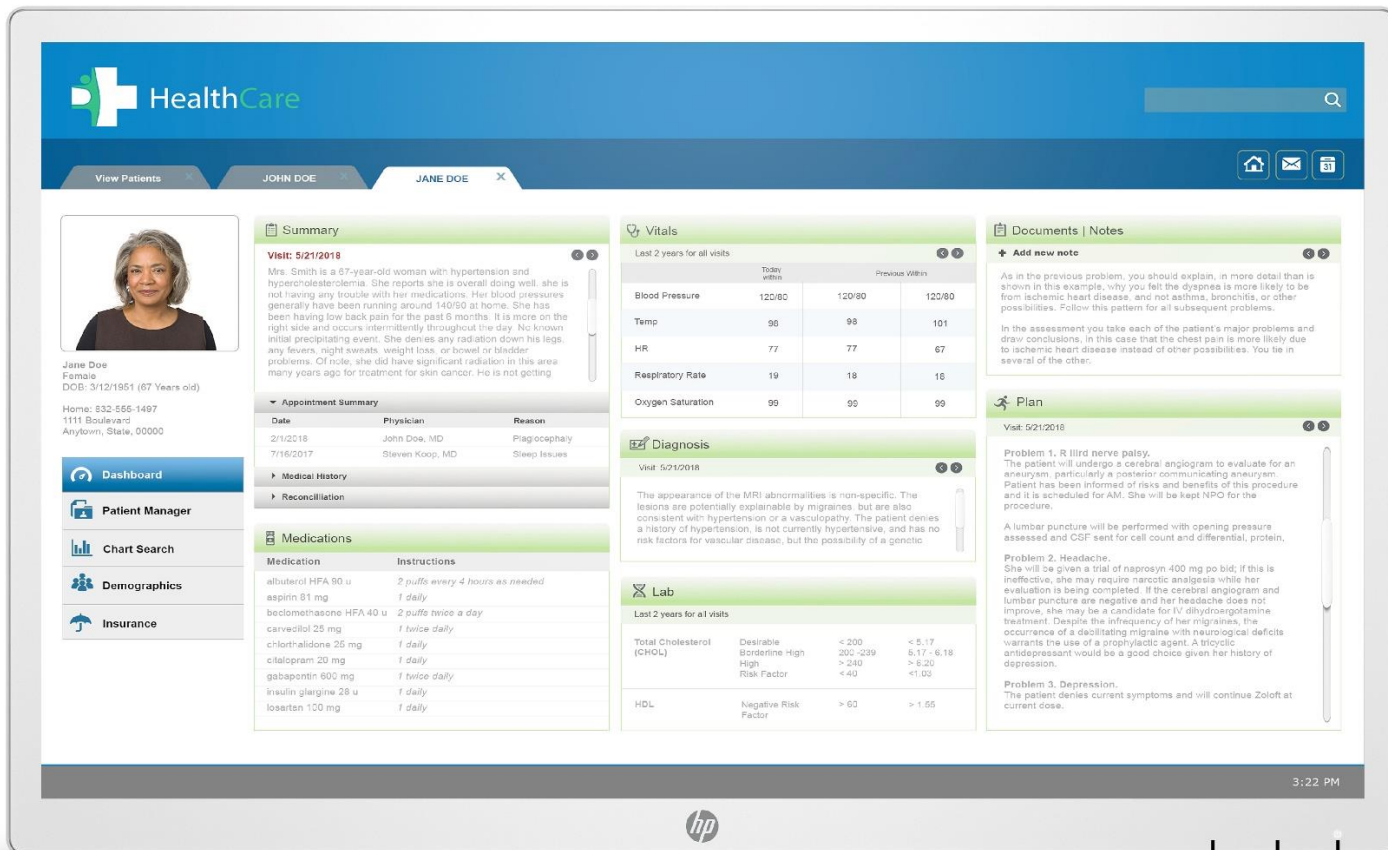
HealthCare

View Patients
JOHN DOE
JANE DOE

Jane Doe
Female
DOB: 3/12/1951 (67 Years old)

Home: 832-555-1497
1111 Boulevard
Anytown, State, 00000

Dashboard
Patient Manager
Chart Search
Demographics
Insurance

Summary

Visit: 5/21/2018

Mrs. Smith is a 67-year-old woman with hypertension and hypercholesterolemia. She reports she is overall doing well, she is not having any trouble with her medications. Her blood pressures generally have been running around 140/90 at home. She has been having low back pain for the past 6 months. It is more on the right side and occurs intermittently throughout the day. No known initial precipitating event. She denies any radiation down his legs, any fevers, night sweats, weight loss, or bowel or bladder problems. Of note, she did have significant radiation in this area many years ago for treatment for skin cancer. He is not getting

Appointment Summary

| Date | Physician | Reason |
|---|---|---|
| 2/1/2018 | John Doe, MD | Plagiocephaly |
| 7/16/2017 | Steven Koop, MD | Sleep Issues |

Medical History
Reconciliation

Medications

| Medication | Instructions |
|---|---|
| albuterol HFA 90 u | 2 puffs every 4 hours as needed |
| aspirin 81 mg | 1 daily |
| beclomethasone HFA 40 u | 2 puffs twice a day |
| carvedilol 25 mg | 1 twice daily |
| chlorthalidone 25 mg | 1 daily |
| citalopram 20 mg | 1 daily |
| gabapentin 600 mg | 1 twice daily |
| insulin glargine 28 u | 1 daily |
| losartan 100 mg | 1 daily |

Vitals

Last 2 years for all visits

| | Today within | Previous Within | |
|---|---|---|---|
| Blood Pressure | 120/80 | 120/80 | 120/80 |
| Temp | 98 | 98 | 101 |
| HR | 77 | 77 | 67 |
| Respiratory Rate | 19 | 18 | 18 |
| Oxygen Saturation | 99 | 99 | 99 |

Diagnosis

Visit 5/21/2018

The appearance of the MRI abnormalities is non-specific. The lesions are potentially explainable by migraines, but are also consistent with hypertension or a vasculopathy. The patient denies a history of hypertension, is not currently hypertensive, and has no risk factors for vascular disease, but the possibility of a genetic

Lab

Last 2 years for all visits

| | | | |
|---|---|---|---|
| Total Cholesterol (CHOL) | Desirable<br>Borderline High<br>High<br>Risk Factor | < 200<br>200 -239<br>> 240<br>< 40 | < 5.17<br>5.17 - 6.18<br>> 6.20<br><1.03 |
| HDL | Negative Risk Factor | > 60 | > 1.55 |

Documents | Notes

Add new note

As in the previous problem, you should explain, in more detail than is shown in this example, why you felt the dyspnea is more likely to be from ischemic heart disease, and not asthma, bronchitis, or other possibilities. Follow this pattern for all subsequent problems.

In the assessment you take each of the patient's major problems and draw conclusions, in this case that the chest pain is more likely due to ischemic heart disease instead of other possibilities. You tie in several of the other.

Plan

Visit: 5/21/2018

Problem 1. R IIIrd nerve palsy.
The patient will undergo a cerebral angiogram to evaluate for an aneurysm, particularly a posterior communicating aneurysm. Patient has been informed of risks and benefits of this procedure and it is scheduled for AM. She will be kept NPO for the procedure.

A lumbar puncture will be performed with opening pressure assessed and CSF sent for cell count and differential, protein,

Problem 2. Headache.
She will be given a trial of naprosyn 400 mg po bid; if this is ineffective, she may require narcotic analgesia while her evaluation is being completed. If the cerebral angiogram and lumbar puncture are negative and her headache does not improve, she may be a candidate for IV dihydroergotamine treatment. Despite the infrequency of her migraines, the occurrence of a debilitating migraine with neurological deficits warrants the use of a prophylactic agent. A tricyclic antidepressant would be a good choice given her history of depression.

Problem 3. Depression.
The patient denies current symptoms and will continue Zoloft at current dose.

3:22 PM

hp